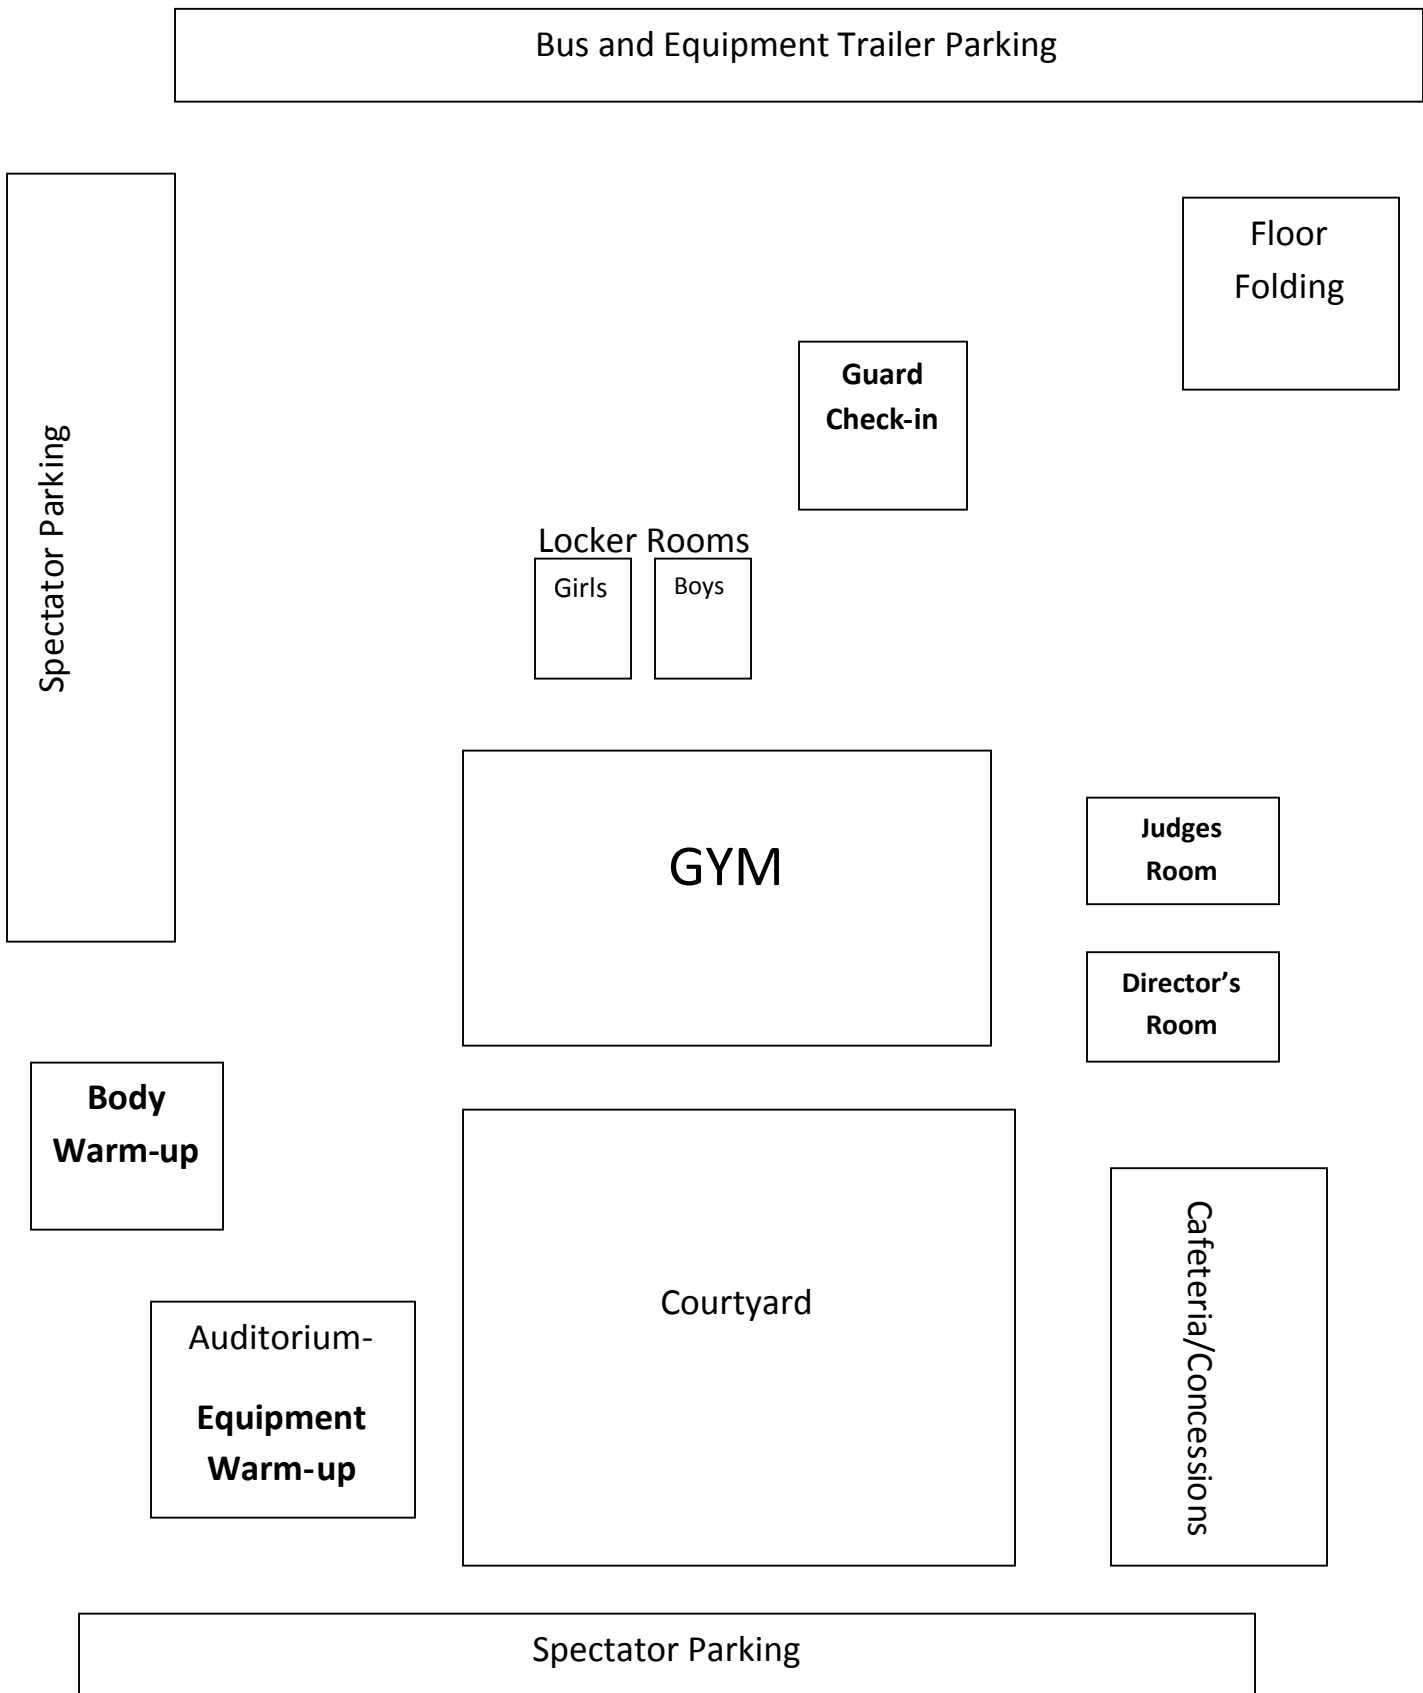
Bus and Equipment Trailer Parking

Spectator Parking

Floor Folding

Guard Check-in

Locker Rooms

Girls

Boys

GYM

Judges Room

Director’s Room

Body Warm-up

Courtyard

Cafeteria/Concessions

Auditorium-

Equipment Warm-up

Spectator Parking